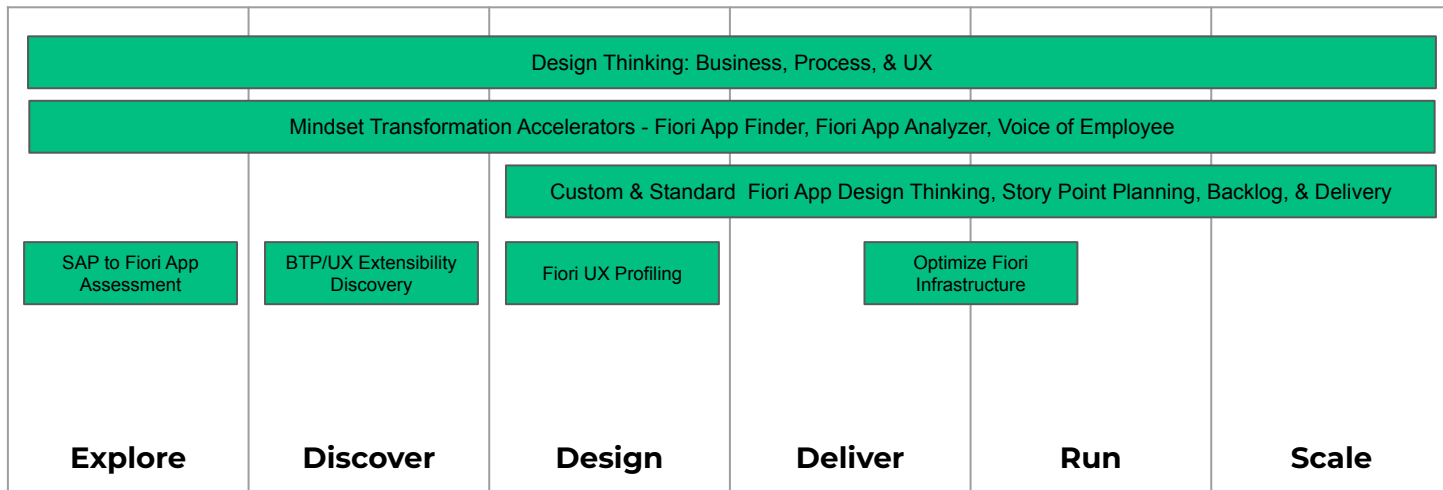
Design Thinking: Business, Process, & UX

Mindset Transformation Accelerators - Fiori App Finder, Fiori App Analyzer, Voice of Employee

Custom & Standard Fiori App Design Thinking, Story Point Planning, Backlog, & Delivery

SAP to Fiori App Assessment

BTP/UX Extensibility Discovery

Fiori UX Profiling

Optimize Fiori Infrastructure

Explore

Discover

Design

Deliver

Run

Scale